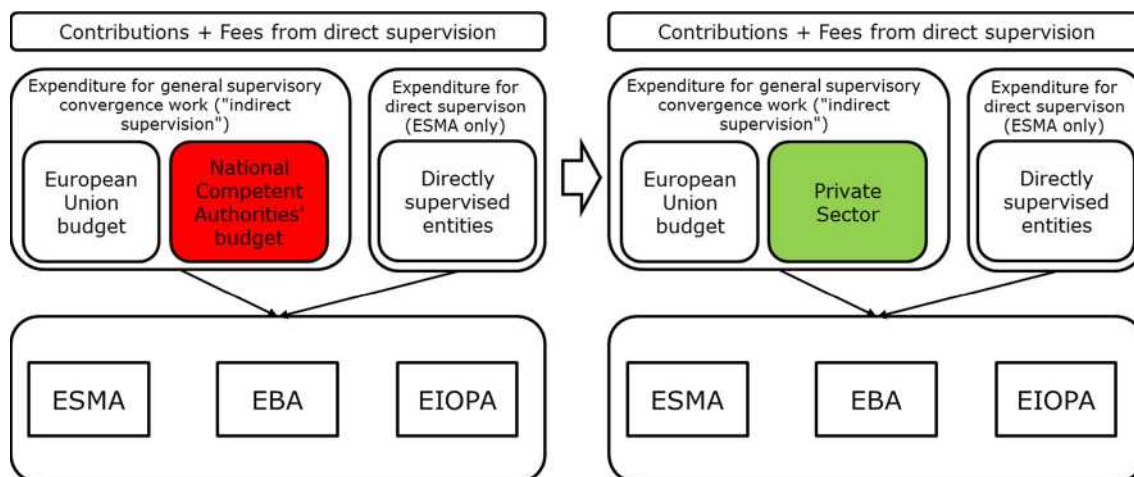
Contributions + Fees from direct supervision

Expenditure for general supervisory convergence work ("indirect supervision")

European Union budget

National Competent Authorities' budget

Expenditure for direct supervison (ESMA only)

Directly supervised entities

ESMA

EBA

EIOPA

Contributions + Fees from direct supervision

Expenditure for general supervisory convergence work ("indirect supervision")

European Union budget

Private Sector

Expenditure for direct supervison (ESMA only)

Directly supervised entities

ESMA

EBA

EIOPA